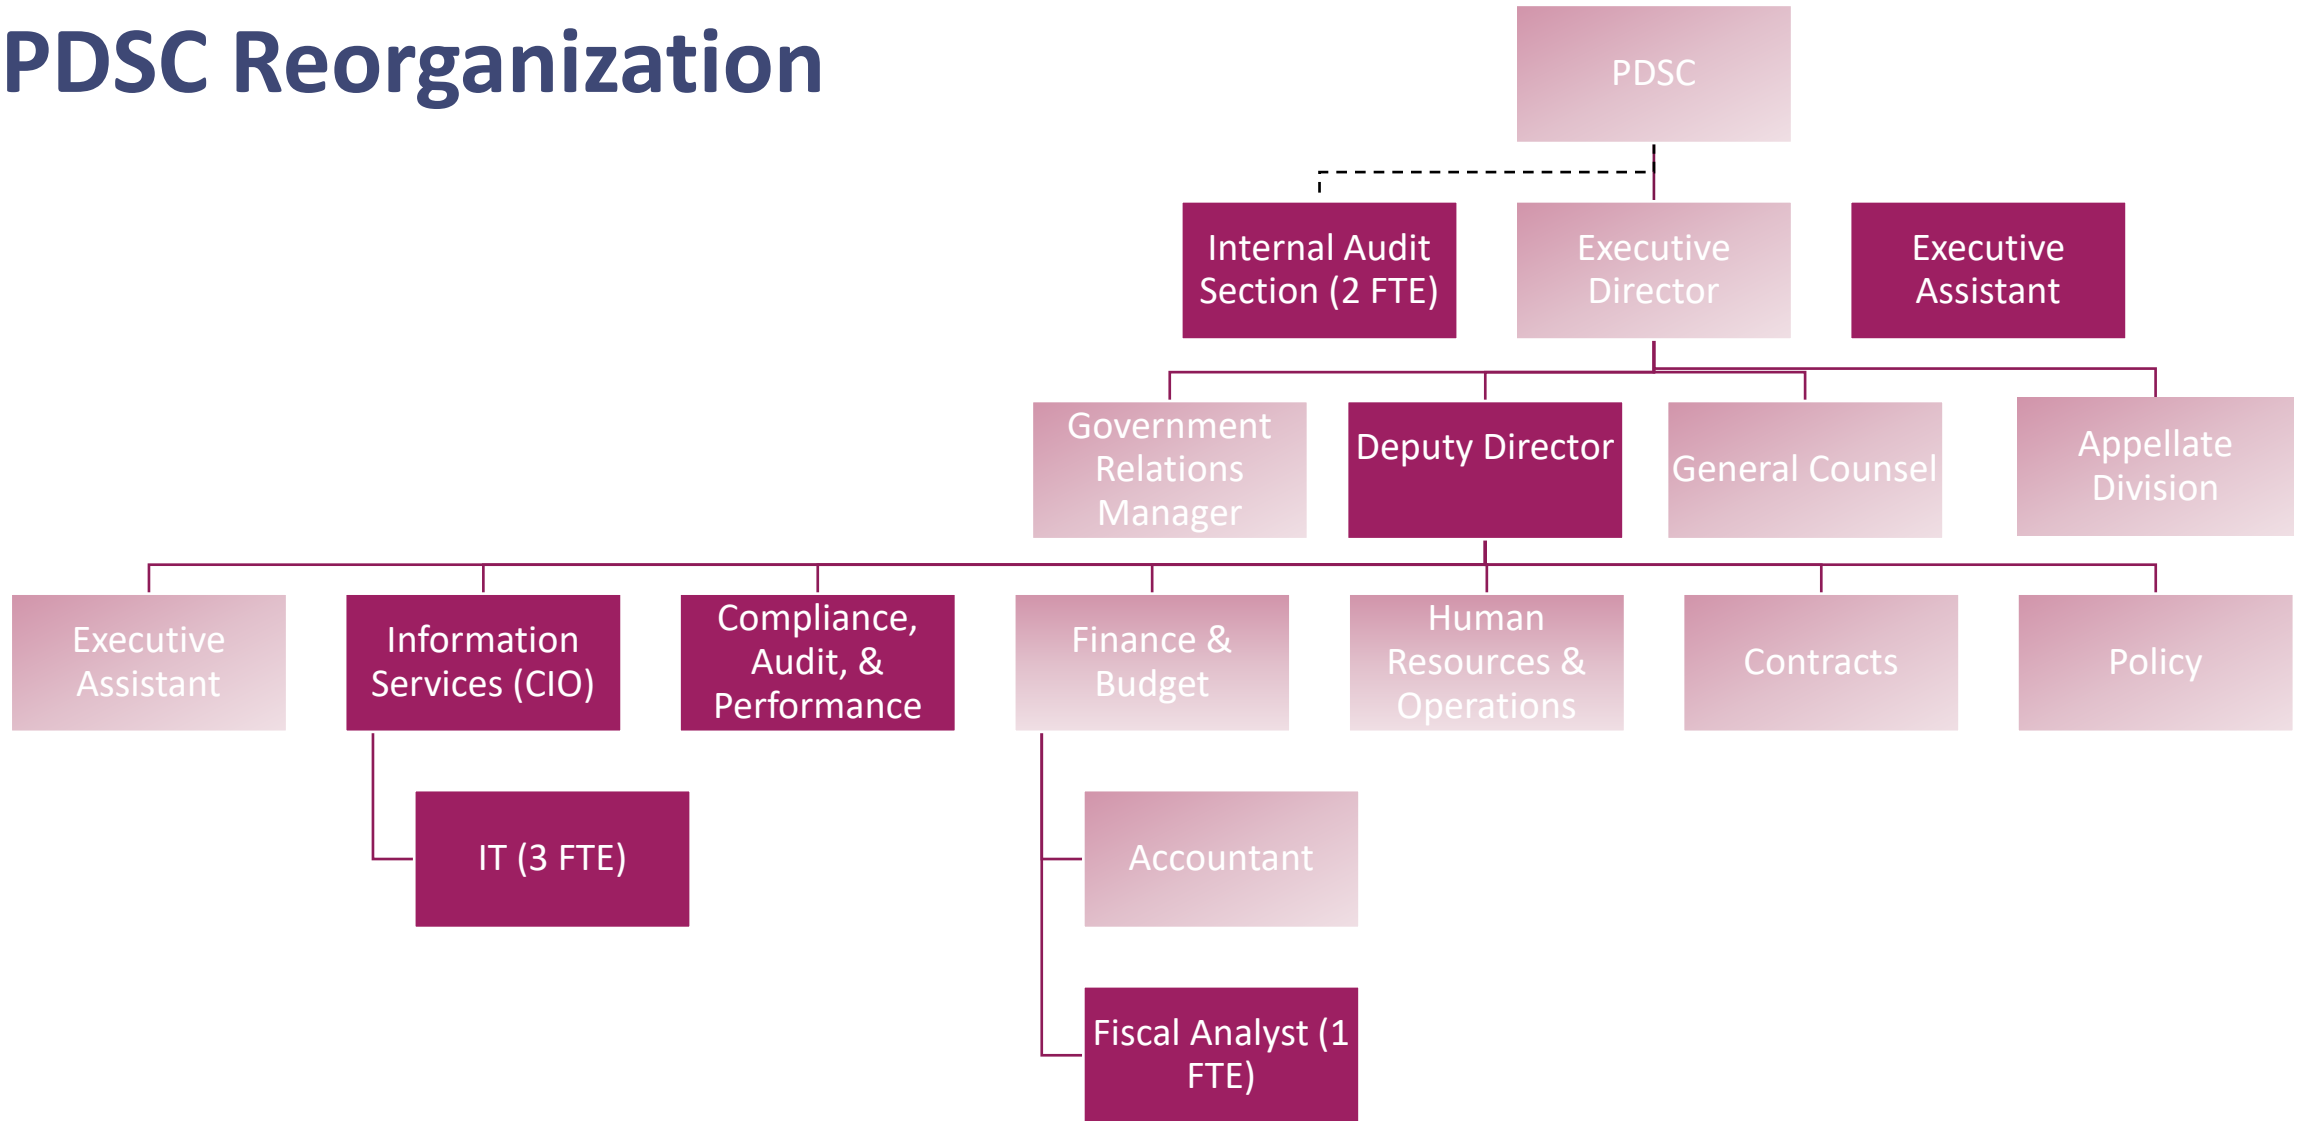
PDSC Reorganization

PDSC

Internal Audit Section (2 FTE)

Executive Director

Executive Assistant

Government Relations Manager

Deputy Director

General Counsel

Appellate Division

Executive Assistant

Information Services (CIO)

Compliance, Audit, & Performance

Finance & Budget

Human Resources & Operations

Contracts

Policy

IT (3 FTE)

Accountant

Fiscal Analyst (1 FTE)